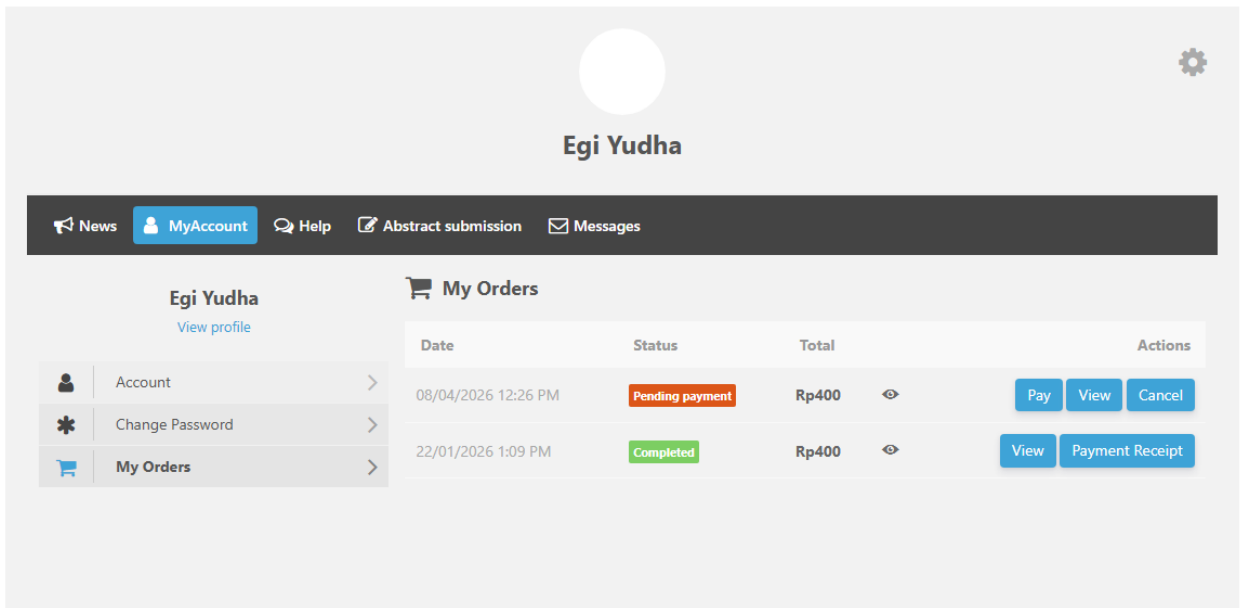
Egi Yudha

News MyAccount Help Abstract submission Messages

Egi Yudha
View profile

Account
Change Password
My Orders

My Orders

| Date | Status | Total | | Actions |
|---|---|---|---|---|
| 08/04/2026 12:26 PM | Pending payment | Rp400 | | Pay View Cancel |
| 22/01/2026 1:09 PM | Completed | Rp400 | | View Payment Receipt |